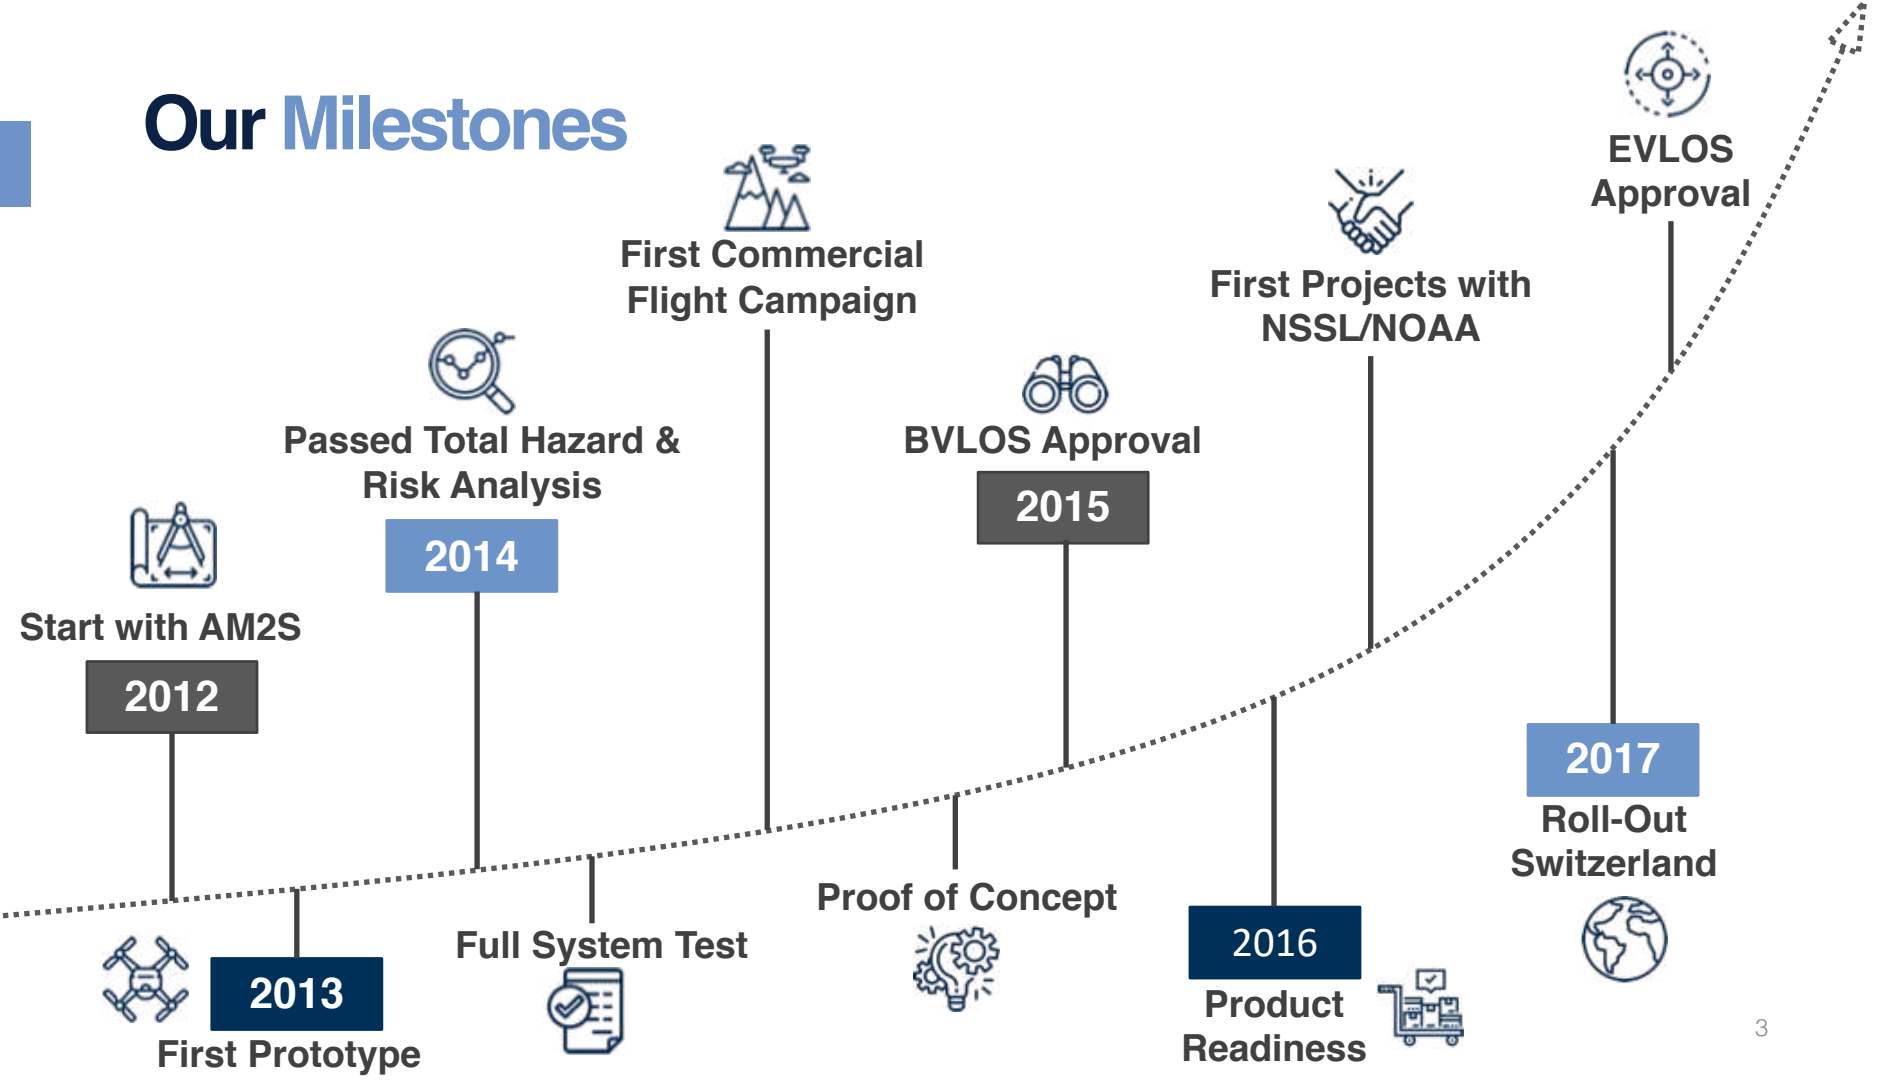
Our Milestones

First Commercial Flight Campaign

EVLOS Approval

First Projects with NSSL/NOAA

Passed Total Hazard & Risk Analysis

2014

BVLOS Approval

2015

Start with AM2S

2012

2017

Roll-Out Switzerland

Proof of Concept

Full System Test

2013

First Prototype

2016

Product Readiness

3